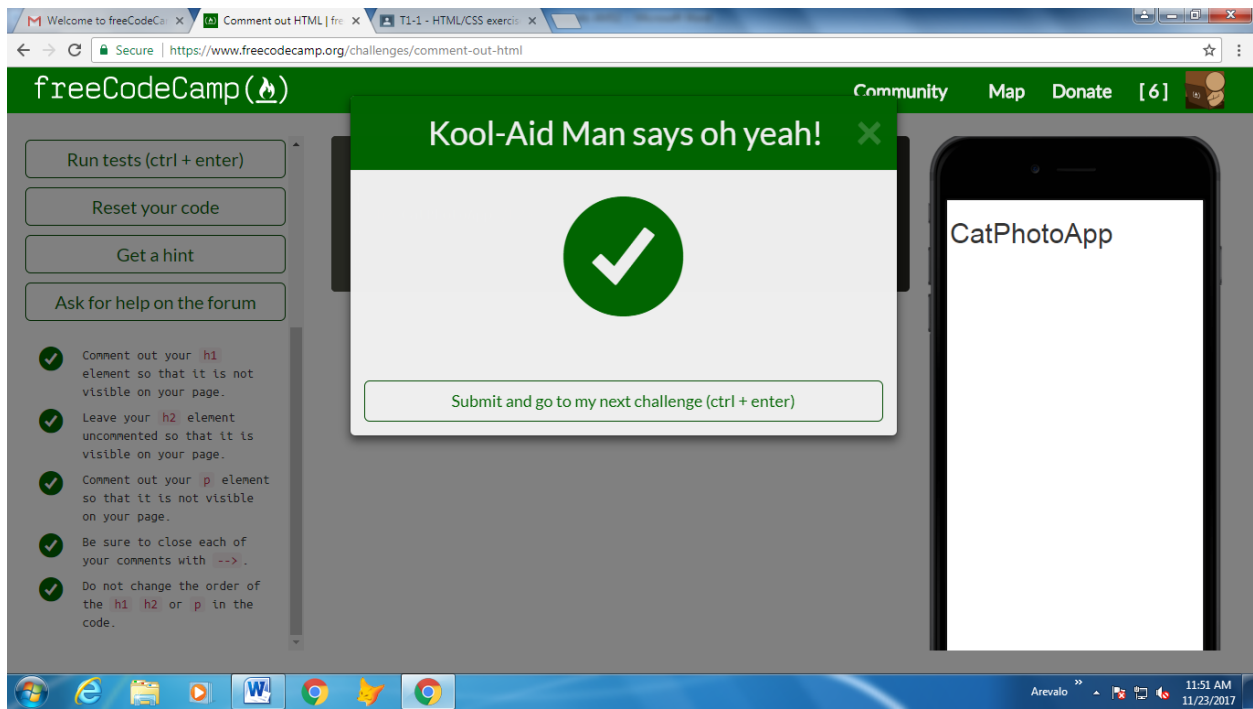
Welcome to freeCodeCa ×
Comment out HTML | fre ×
T1-1 - HTML/CSS exerci ×

Secure | https://www.freecodecamp.org/challenges/comment-out-html

freeCodeCamp(🔥)
Community Map Donate [6]

Run tests (ctrl + enter)
Reset your code
Get a hint
Ask for help on the forum

Comment out your h1 element so that it is not visible on your page.
Leave your h2 element uncommented so that it is visible on your page.
Comment out your p element so that it is not visible on your page.
Be sure to close each of your comments with -->.
Do not change the order of the h1 h2 or p in the code.

Kool-Aid Man says oh yeah!

Submit and go to my next challenge (ctrl + enter)

CatPhotoApp

Arevalo
11:51 AM
11/23/2017